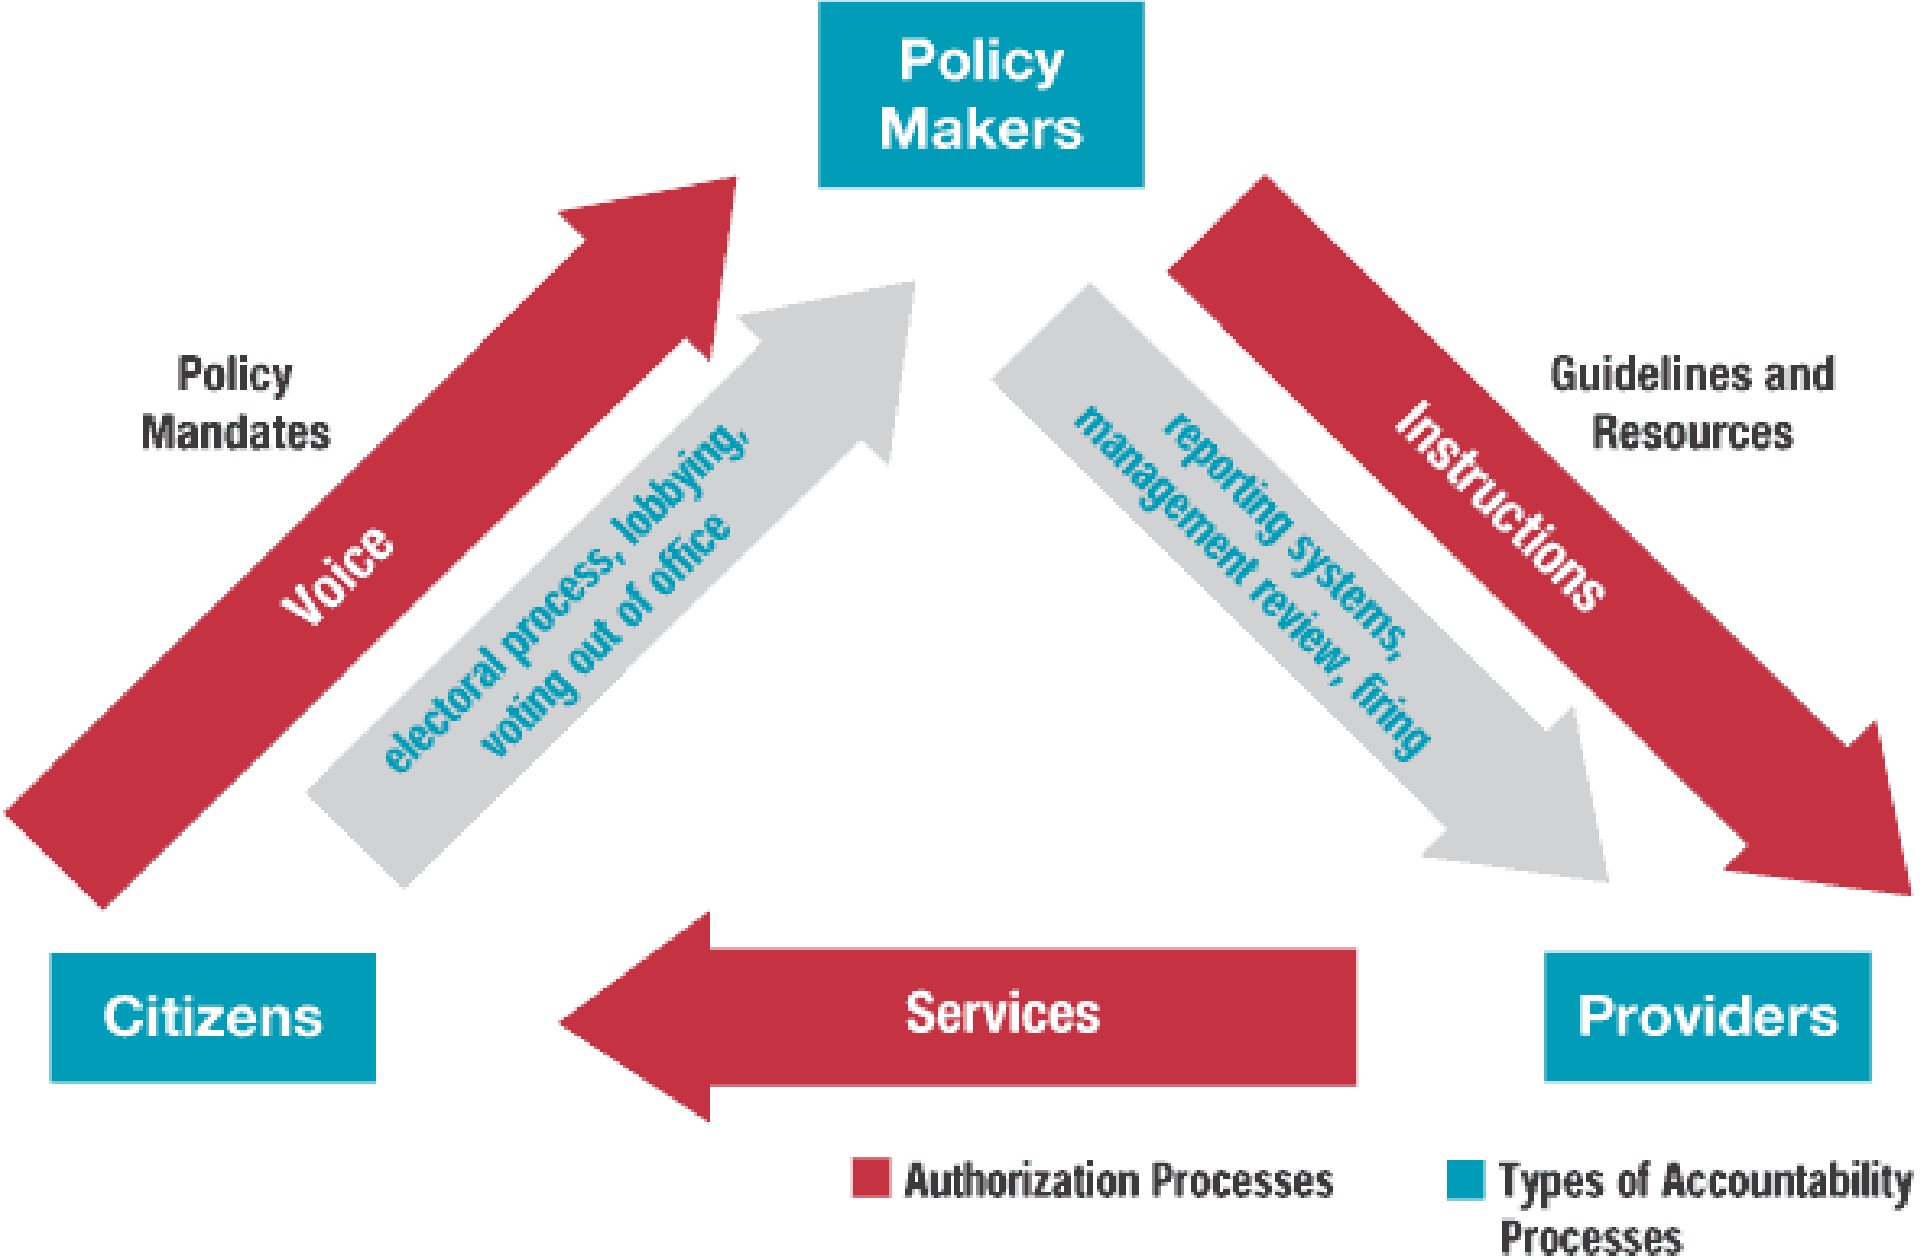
Policy Makers

Policy Mandates

Voice

electoral process, lobbying, voting out of office

reporting systems, management review, firing

Instructions

Guidelines and Resources

Citizens

Services

Providers

Authorization Processes

Types of Accountability Processes